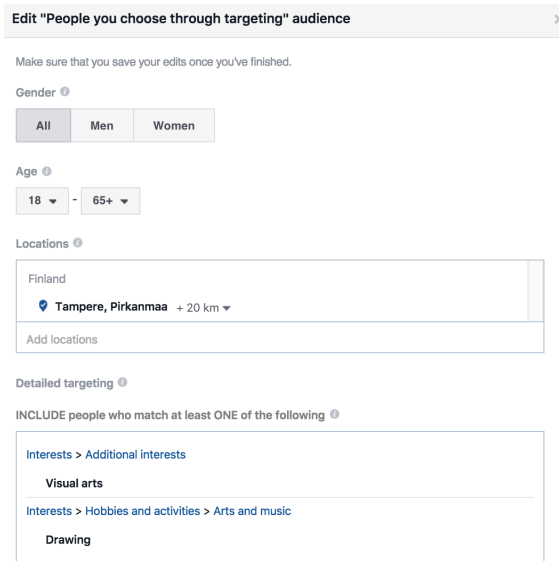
Edit "People you choose through targeting" audience

Make sure that you save your edits once you've finished.

Gender

All Men Women

Age

18 - 65+

Locations

Finland

Tampere, Pirkanmaa + 20 km

Add locations

Detailed targeting

INCLUDE people who match at least ONE of the following

Interests > Additional interests

Visual arts

Interests > Hobbies and activities > Arts and music

Drawing